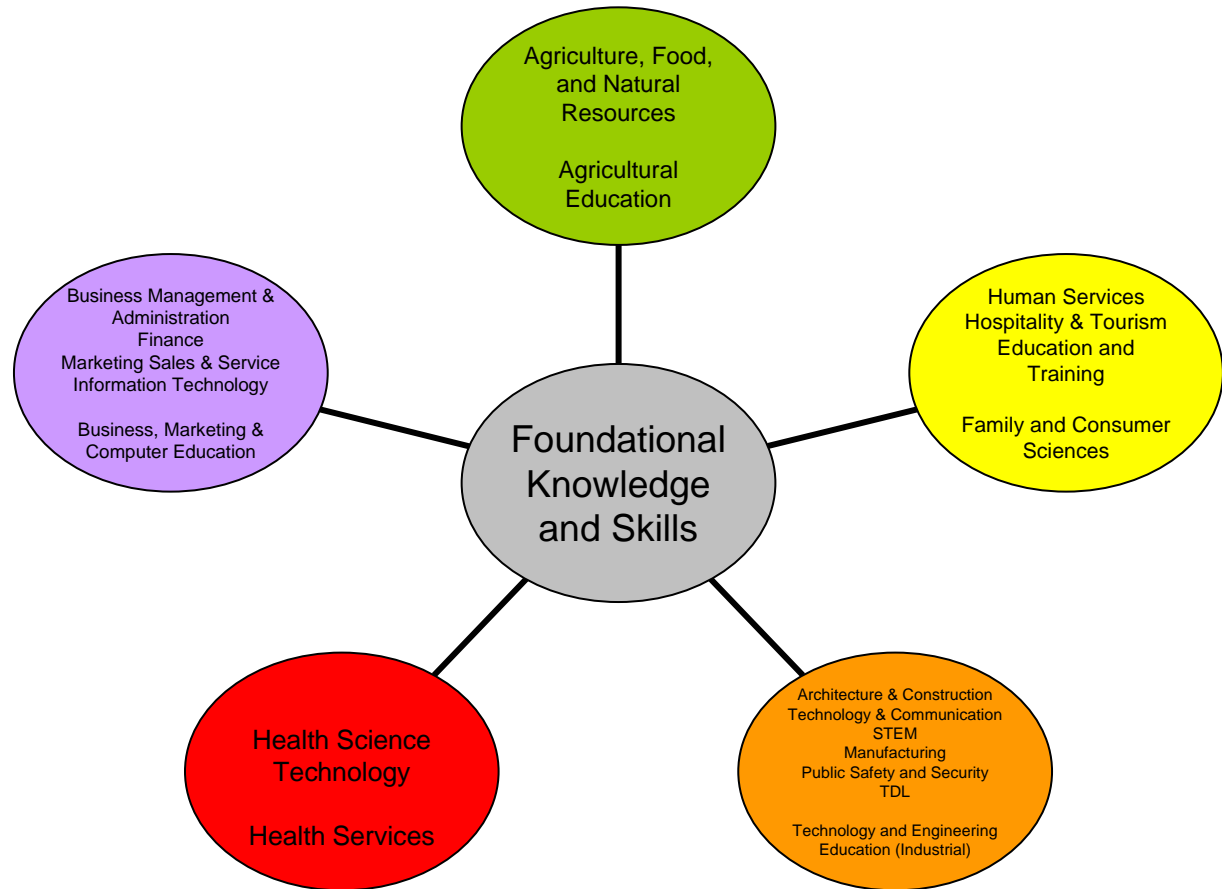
Agriculture, Food, and Natural Resources

Agricultural Education

Business Management & Administration
Finance
Marketing Sales & Service
Information Technology

Business, Marketing & Computer Education

Human Services
Hospitality & Tourism
Education and Training

Family and Consumer Sciences

Foundational Knowledge and Skills

Health Science Technology

Health Services

Architecture & Construction
Technology & Communication
STEM
Manufacturing
Public Safety and Security
TDL

Technology and Engineering Education (Industrial)